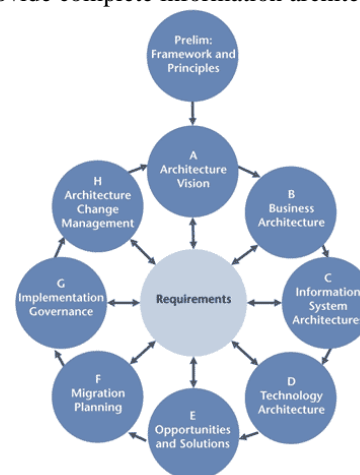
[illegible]vide complete information archite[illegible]

Prelim: Framework and Principles

A Architecture Vision

B Business Architecture

C Information System Architecture

D Technology Architecture

E Opportunities and Solutions

F Migration Planning

G Implementation Governance

H Architecture Change Management

Requirements